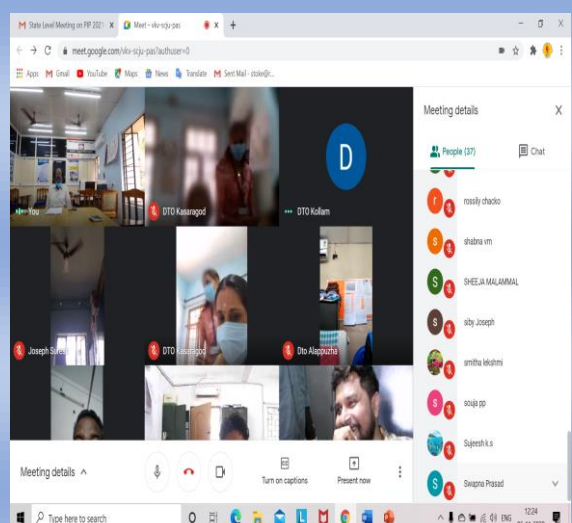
M State Level Meeting on PIP 2021 ×
Meet – vkx-scju-pas ×
+
meet.google.com/vkx-scju-pas?authuser=0
Apps Gmail YouTube Maps News Translate Sent Mail - stoke@c...

You
DTO Kasaragod
D
DTO Kollam
Joseph Sure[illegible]
DTO Kasaragod
Dto Alappuzha

Meeting details
X
People (37)
Chat
rossily chacko
shabna vm
SHEEJA MALAMMAL
siby Joseph
smitha lekshmi
souja pp
Sujeesh k.s
Swapna Prasad

Meeting details
Turn on captions
Present now

Type here to search
ENG 12:24